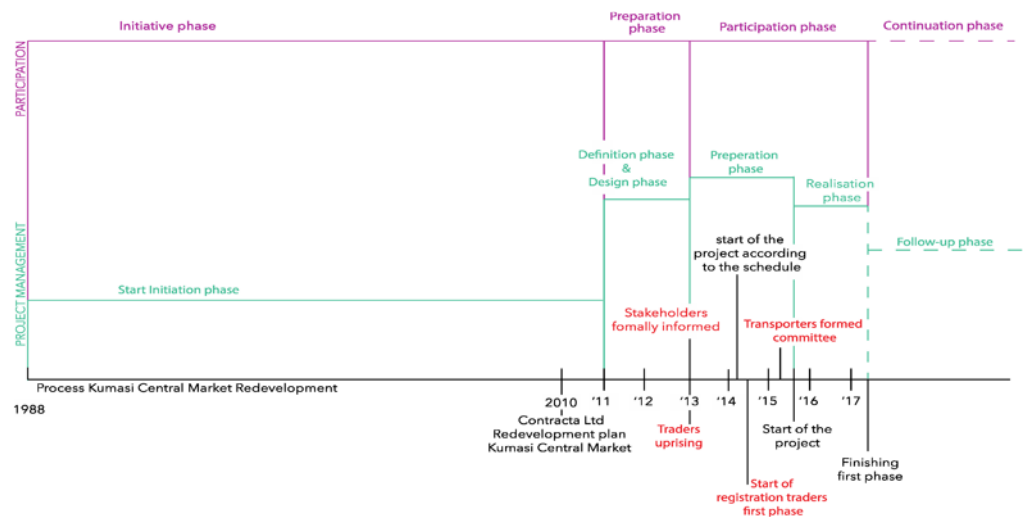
Initiative phase

Preparation phase

Participation phase

Continuation phase

PARTICIPATION

Definition phase & Design phase

Preperation phase

Realisation phase

start of the project according to the schedule

Follow-up phase

PROJECT MANAGEMENT

Start Initiation phase

Stakeholders fomally informed

Transporters formed committee

Process Kumasi Central Market Redevelopment

1988

2010

'11

'12

'13

'14

'15

'16

'17

Contracta Ltd Redevelopment plan Kumasi Central Market

Traders uprising

Start of the project

Finishing first phase

Start of registration traders first phase